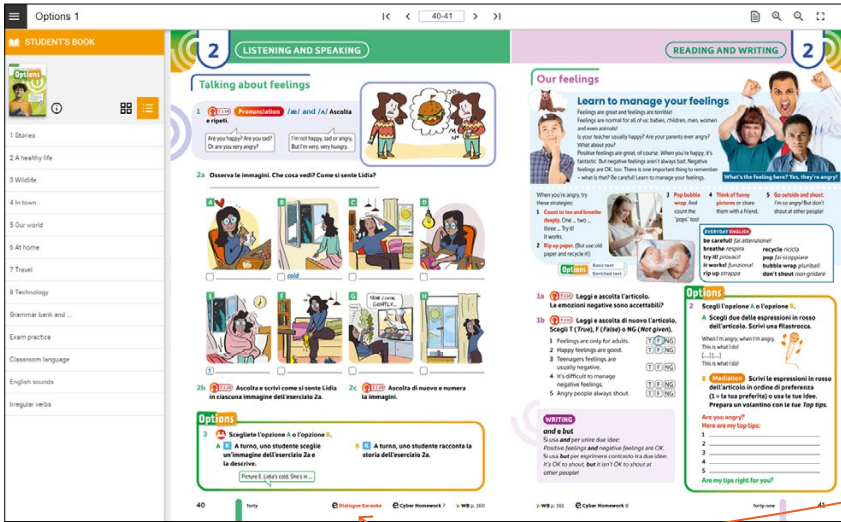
Options 1

40-41

STUDENT'S BOOK

Options 1

1 Stories
2 A healthy life
3 Wildlife
4 In town
5 Our world
6 At home
7 Travel
8 Technology
Grammar bank and ...
Exam practice
Classroom language
English sounds
Irregular verbs

2 LISTENING AND SPEAKING

Talking about feelings

1 Pronunciation /æ/ and /ʌ/ Ascolta e ripeti.

Are you happy? Are you sad? Or are you very angry?

I'm not happy, sad or angry. But I'm very, very hungry.

2a Osserva le immagini. Che cosa vedi? Come si sente Lidia?

A B C D E F G H

cold

Silly cookie, GRRRR...

2b Ascolta e scrivi come si sente Lidia in ciascuna immagine dell'esercizio 2a.

2c Ascolta di nuovo e numera le immagini.

Options

3 Scegliete l'opzione A o l'opzione B.

A A turno, uno studente sceglie un'immagine dell'esercizio 2a e la descrive.

Picture E. Lidia's cold. She's in ...

B A turno, uno studente racconta la storia dell'esercizio 2a.

40 forty Dialogue Karaoke Cyber Homework 7 WB p. 160

READING AND WRITING 2

Our feelings

Learn to manage your feelings

Feelings are great and feelings are terrible! Feelings are normal for all of us: babies, children, men, women and even animals!
Is your teacher usually happy? Are your parents ever angry? What about you?
Positive feelings are great, of course. When you're happy, it's fantastic. But negative feelings aren't always bad. Negative feelings are OK, too. There is one important thing to remember – what is that? Be careful! Learn to manage your feelings.

What's the feeling here? Yes, they're angry!

When you're angry, try these strategies:
1 Count to ten and breathe deeply. One ... two ... three ... Try it! It works.
2 Rip up paper. (But use old paper and recycle it!)
3 Pop bubble wrap. And count the 'pops' too!
4 Think of funny pictures or share them with a friend.
5 Go outside and shout: I'm so angry! But don't shout at other people!

Options Basic text Enriched text

EVERYDAY ENGLISH
be careful! fai attenzione!
breathe respira
try it! provaci!
it works! funziona!
rip up strappa
recycle ricicla
pop fai scoppiare
bubble wrap pluriball
don't shout non gridare

1a Leggi e ascolta l'articolo. Le emozioni negative sono accettabili?

1b Leggi e ascolta di nuovo l'articolo. Scegli T (True), F (False) o NG (Not given).
1 Feelings are only for adults. T F NG
2 Happy feelings are good. T F NG
3 Teenagers feelings are usually negative. T F NG
4 It's difficult to manage negative feelings. T F NG
5 Angry people always shout. T F NG

WRITING
and e but
Si usa and per unire due idee:
Positive feelings and negative feelings are OK.
Si usa but per esprimere contrasto tra due idee:
It's OK to shout, but it isn't OK to shout at other people!

Options
2 Scegli l'opzione A o l'opzione B.
A Scegli due delle espressioni in rosso dell'articolo. Scrivi una filastrocca.
When I'm angry, when I'm angry,
This is what I do!
[...] [...]
This is what I do!
B Mediation Scrivi le espressioni in rosso dell'articolo in ordine di preferenza (1 = la tua preferita) e usa le tue idee. Prepara un volantino con le tue Top tips.
Are you angry?
Here are my top tips:
1
2
3
4
5
Are my tips right for you?

WB p. 161 Cyber Homework 8 forty-one 41